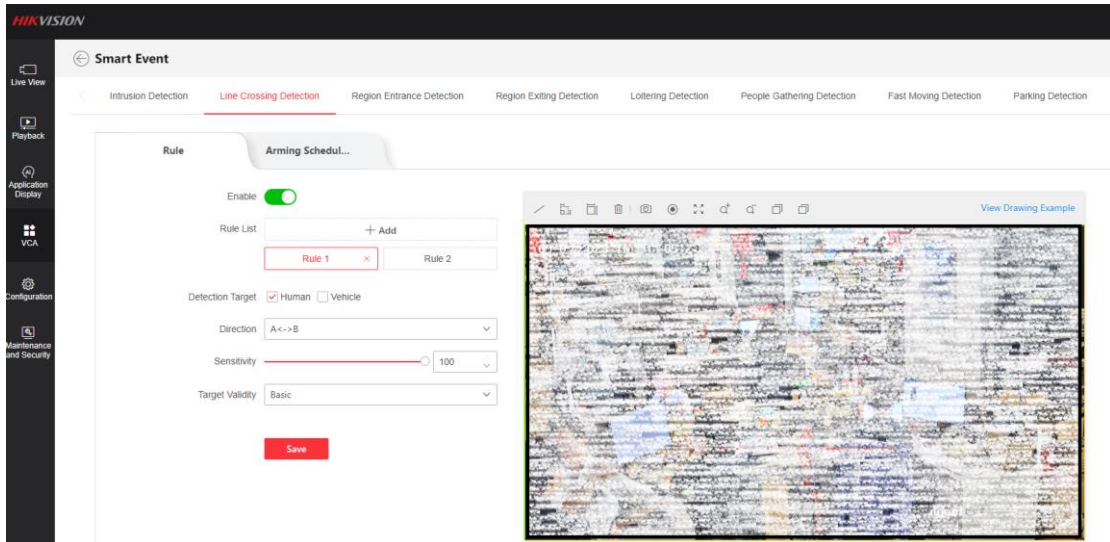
HIKVISION

Live View
Playback
Application Display
VCA
Configuration
Maintenance and Security

Smart Event

Intrusion Detection | Line Crossing Detection | Region Entrance Detection | Region Exiting Detection | Loitering Detection | People Gathering Detection | Fast Moving Detection | Parking Detection

Rule | Arming Schedul...

Enable

Rule List + Add

Rule 1 × | Rule 2

Detection Target Human Vehicle

Direction A<->B

Sensitivity 100

Target Validity Basic

Save

View Drawing Example